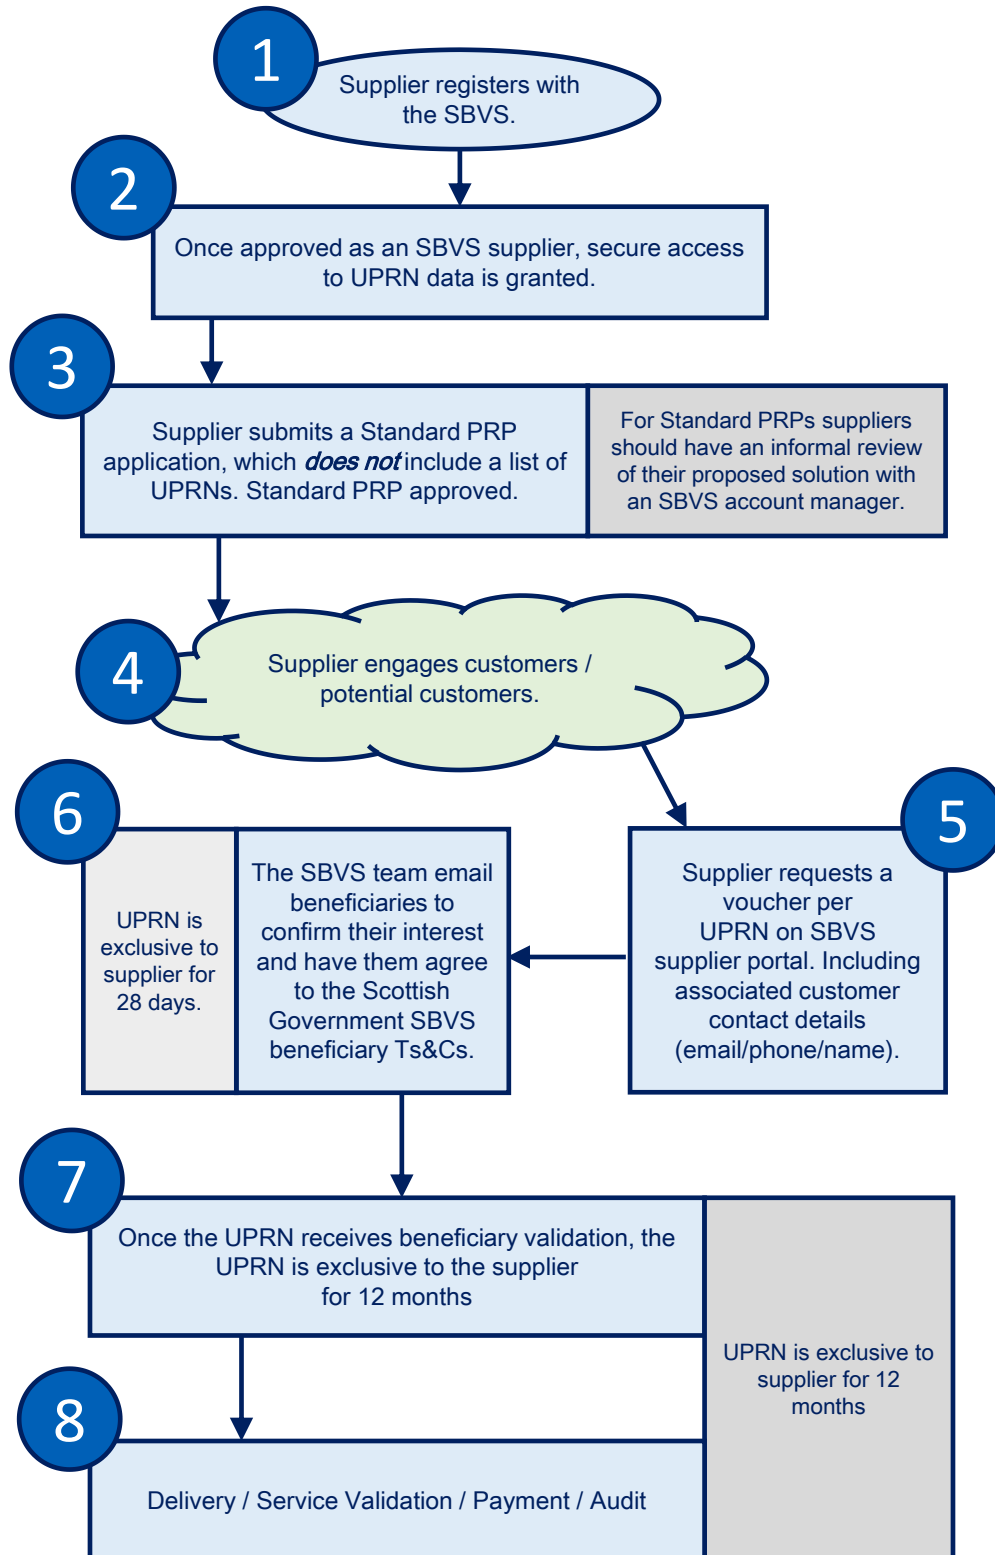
1

Supplier registers with the SBVS.

2

Once approved as an SBVS supplier, secure access to UPRN data is granted.

3

Supplier submits a Standard PRP application, which ***does not*** include a list of UPRNs. Standard PRP approved.

For Standard PRPs suppliers should have an informal review of their proposed solution with an SBVS account manager.

4

Supplier engages customers / potential customers.

6

UPRN is exclusive to supplier for 28 days.

The SBVS team email beneficiaries to confirm their interest and have them agree to the Scottish Government SBVS beneficiary Ts&Cs.

5

Supplier requests a voucher per UPRN on SBVS supplier portal. Including associated customer contact details (email/phone/name).

7

Once the UPRN receives beneficiary validation, the UPRN is exclusive to the supplier for 12 months

UPRN is exclusive to supplier for 12 months

8

Delivery / Service Validation / Payment / Audit